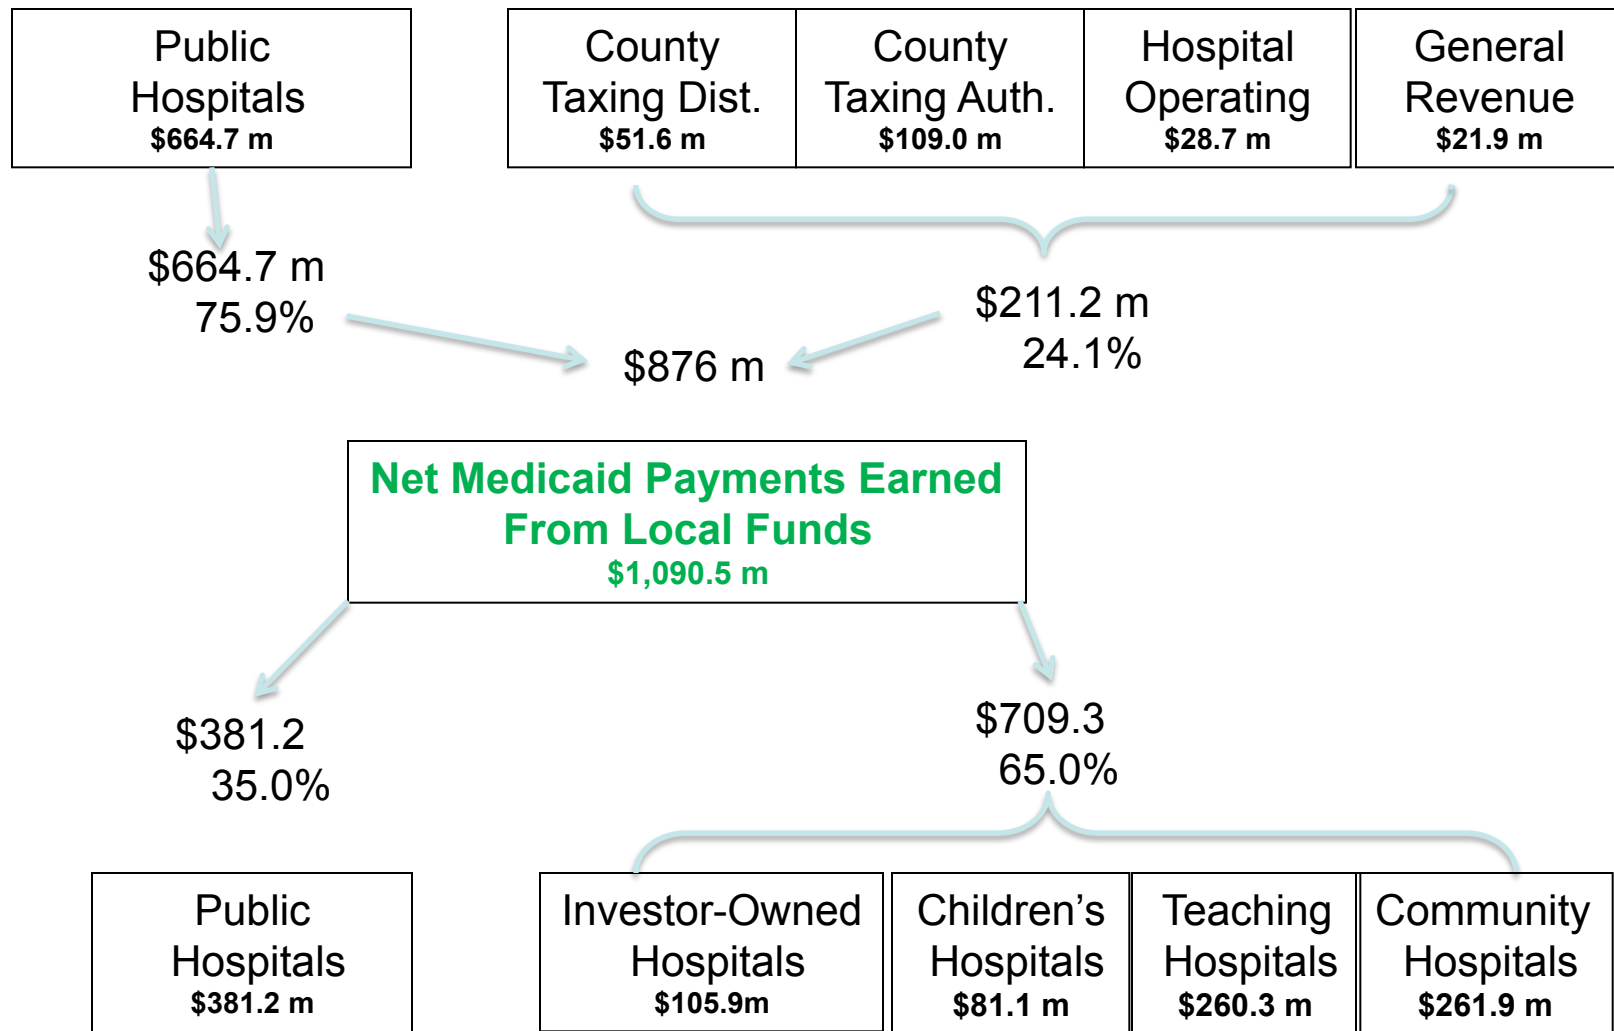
Public Hospitals
$664.7 m

County Taxing Dist.
$51.6 m

County Taxing Auth.
$109.0 m

Hospital Operating
$28.7 m

General Revenue
$21.9 m

$664.7 m
75.9%

$211.2 m
24.1%

$876 m

Net Medicaid Payments Earned From Local Funds
$1,090.5 m

$381.2
35.0%

$709.3
65.0%

Public Hospitals
$381.2 m

Investor-Owned Hospitals
$105.9m

Children's Hospitals
$81.1 m

Teaching Hospitals
$260.3 m

Community Hospitals
$261.9 m